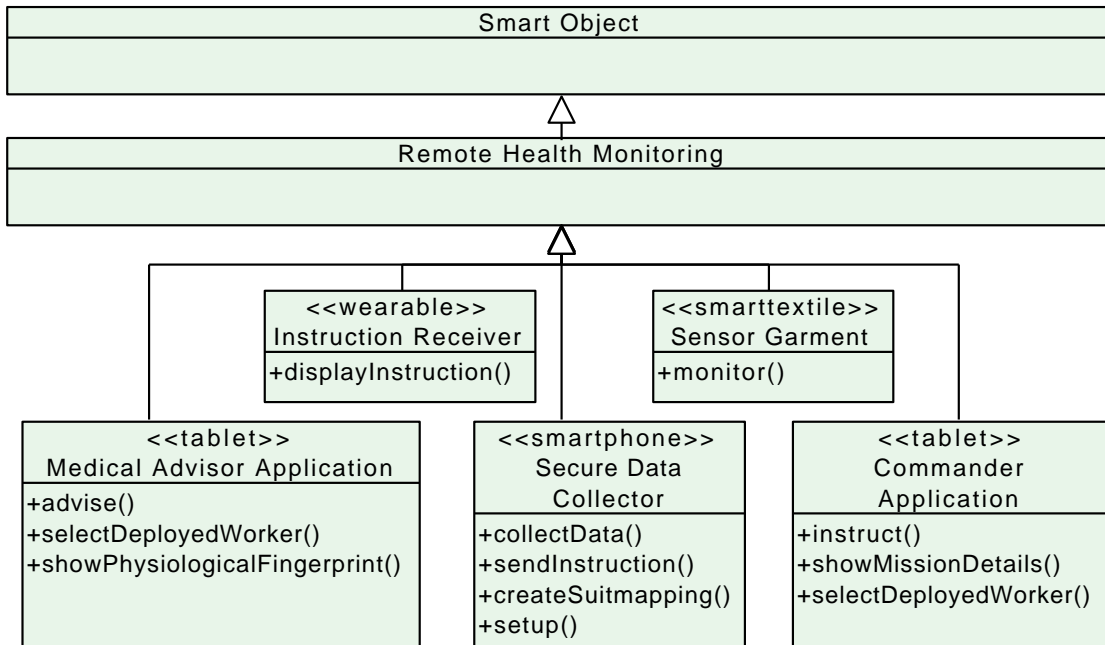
Smart Object

Remote Health Monitoring

<<wearable>>
Instruction Receiver
+displayInstruction()

<<smarttextile>>
Sensor Garment
+monitor()

<<tablet>>
Medical Advisor Application
+advise()
+selectDeployedWorker()
+showPhysiologicalFingerprint()

<<smartphone>>
Secure Data Collector
+collectData()
+sendInstruction()
+createSuitmapping()
+setup()

<<tablet>>
Commander Application
+instruct()
+showMissionDetails()
+selectDeployedWorker()